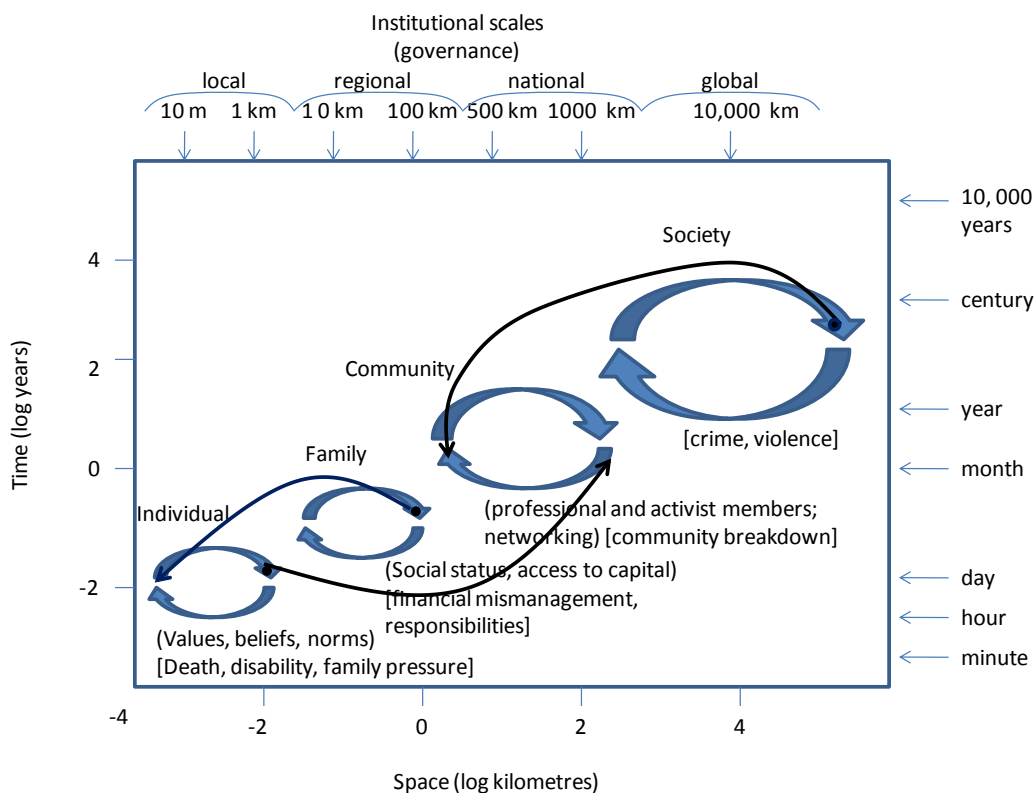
Institutional scales
(governance)

local
10 m
1 km
regional
1 0 km
100 km
national
500 km
1000 km
global
10,000 km

10, 000 years
century
year
month
day
hour
minute

Time (log years)
4
2
0
-2

Society
Community
Family
Individual

[crime, violence]

(professional and activist members; networking) [community breakdown]

(Social status, access to capital)
[financial mismanagement, responsibilities]

(Values, beliefs, norms)
[Death, disability, family pressure]

-4
-2
0
2
4

Space (log kilometres)